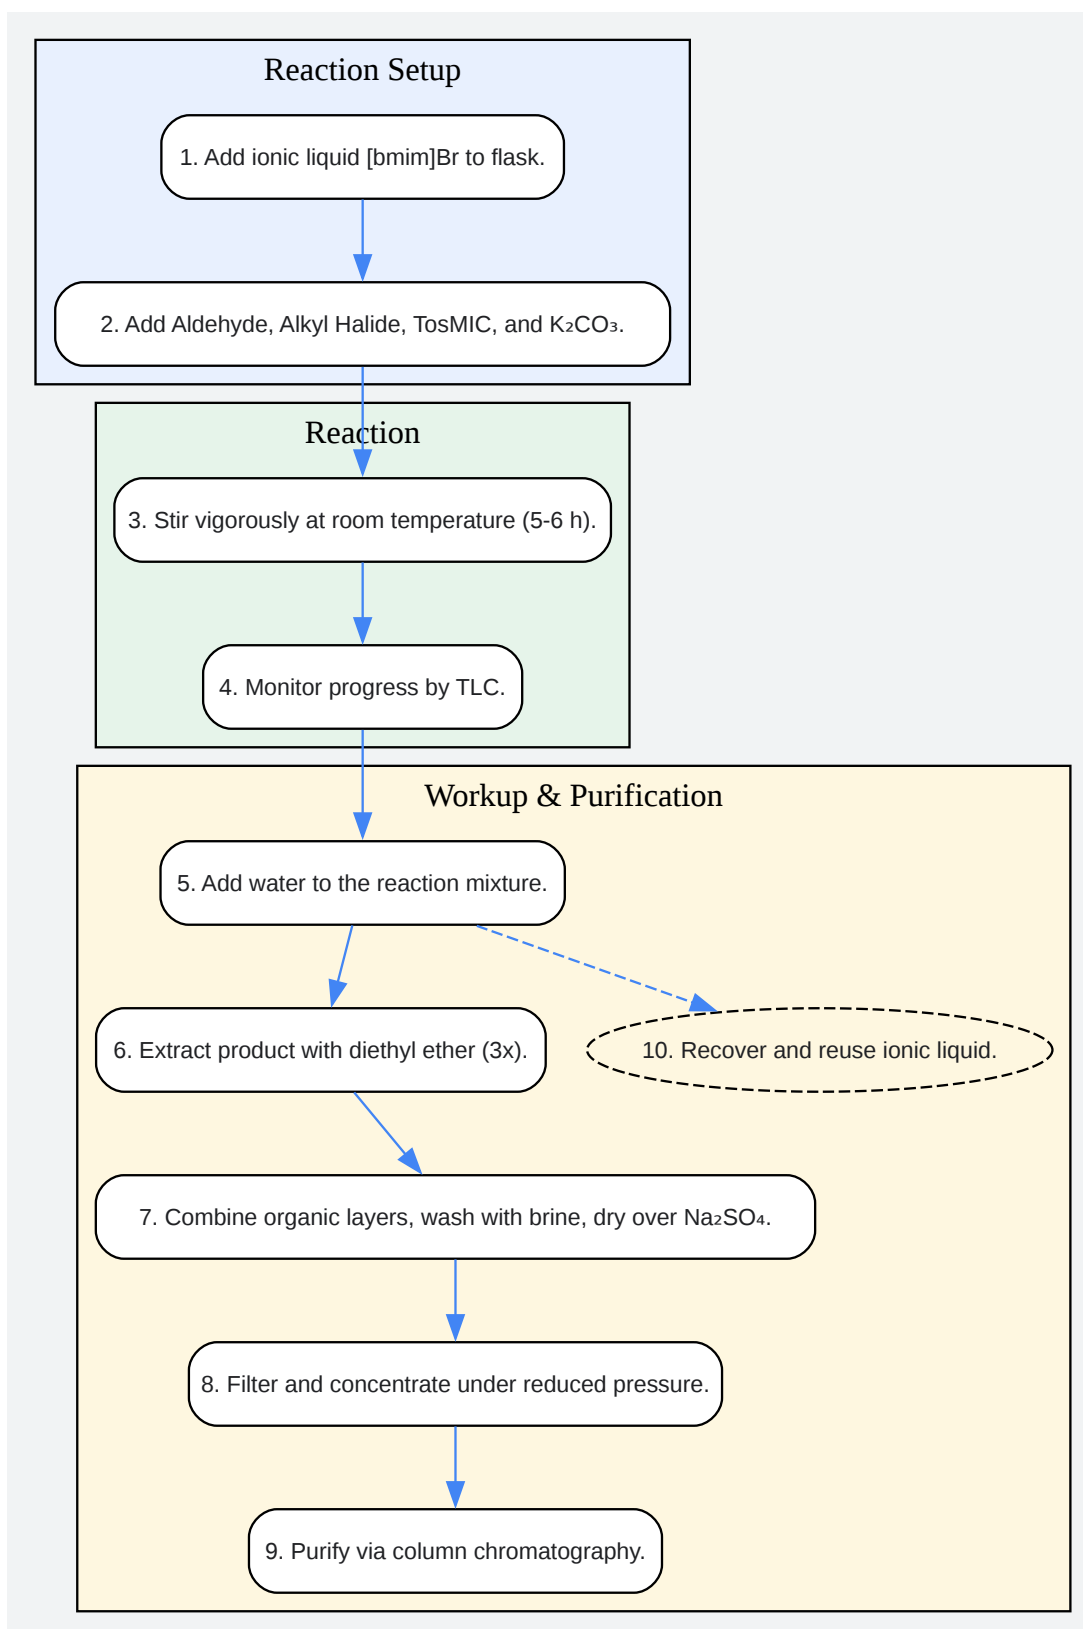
Reaction Setup

1. Add ionic liquid [bmim]Br to flask.

2. Add Aldehyde, Alkyl Halide, TosMIC, and $K_2CO_3$.

Reaction

3. Stir vigorously at room temperature (5-6 h).

4. Monitor progress by TLC.

Workup & Purification

5. Add water to the reaction mixture.

6. Extract product with diethyl ether (3x).

10. Recover and reuse ionic liquid.

7. Combine organic layers, wash with brine, dry over $Na_2SO_4$.

8. Filter and concentrate under reduced pressure.

9. Purify via column chromatography.